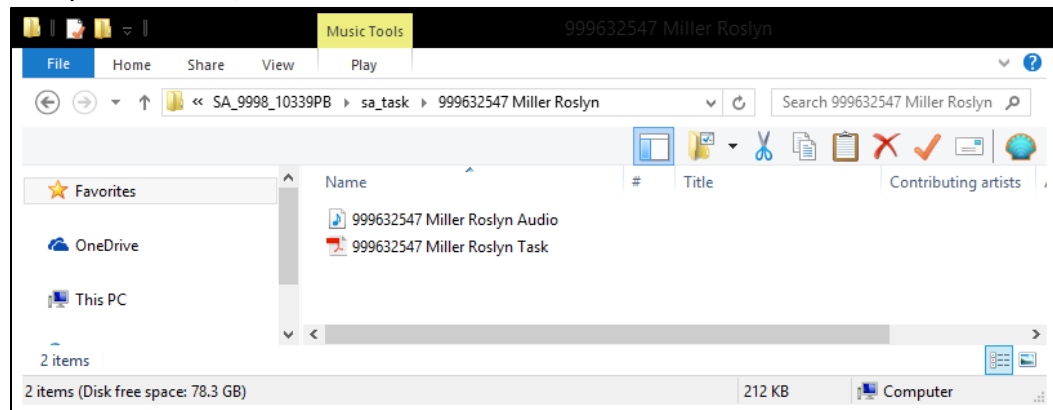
Music Tools

999632547 Miller Roslyn

File Home Share View Play

« SA_9998_10339PB ▸ sa_task ▸ 999632547 Miller Roslyn

Search 999632547 Miller Roslyn

Favorites

OneDrive

This PC

Name # Title Contributing artists

999632547 Miller Roslyn Audio

999632547 Miller Roslyn Task

2 items

2 items (Disk free space: 78.3 GB) 212 KB Computer